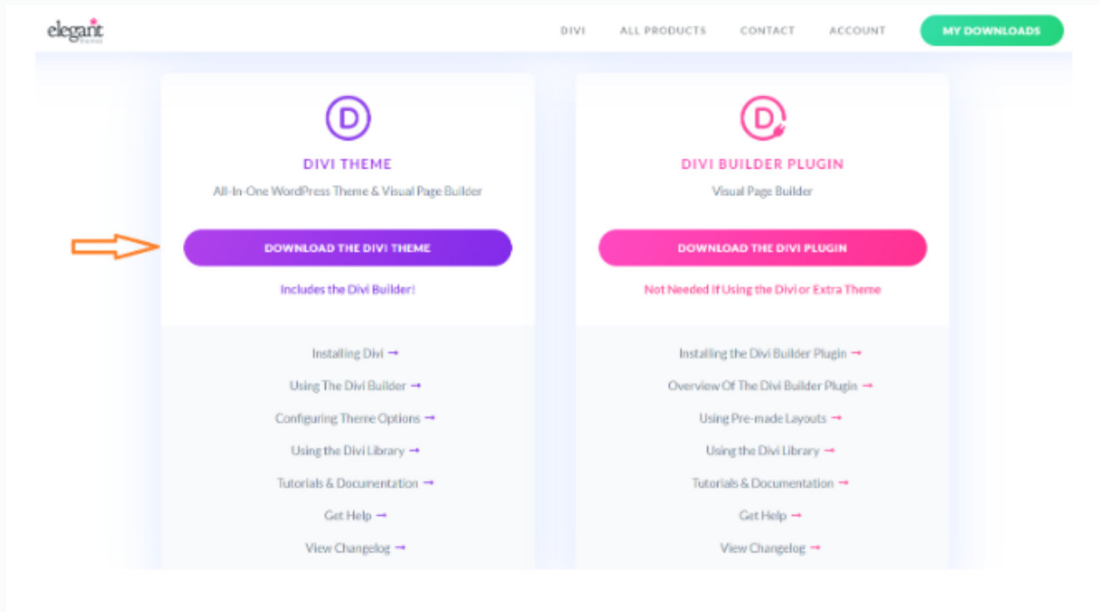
elegant themes

DIVI ALL PRODUCTS CONTACT ACCOUNT MY DOWNLOADS

D

DIVI THEME

All-In-One WordPress Theme & Visual Page Builder

DOWNLOAD THE DIVI THEME

Includes the Divi Builder!

Installing Divi →

Using The Divi Builder →

Configuring Theme Options →

Using the Divi Library →

Tutorials & Documentation →

Get Help →

View Changelog →

D

DIVI BUILDER PLUGIN

Visual Page Builder

DOWNLOAD THE DIVI PLUGIN

Not Needed If Using the Divi or Extra Theme

Installing the Divi Builder Plugin →

Overview Of The Divi Builder Plugin →

Using Pre-made Layouts →

Using the Divi Library →

Tutorials & Documentation →

Get Help →

View Changelog →